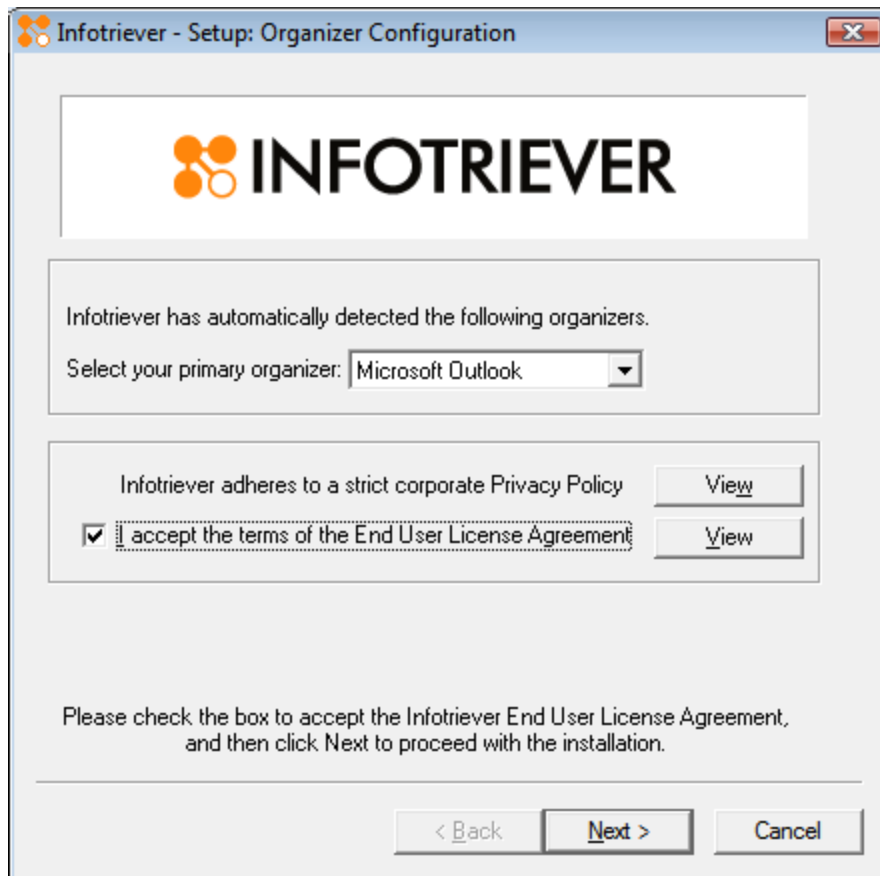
Infotriever - Setup: Organizer Configuration

INFOTRIEVER

Infotriever has automatically detected the following organizers.

Select your primary organizer: Microsoft Outlook

Infotriever adheres to a strict corporate Privacy Policy View

I accept the terms of the End User License Agreement View

Please check the box to accept the Infotriever End User License Agreement, and then click Next to proceed with the installation.

< Back Next > Cancel